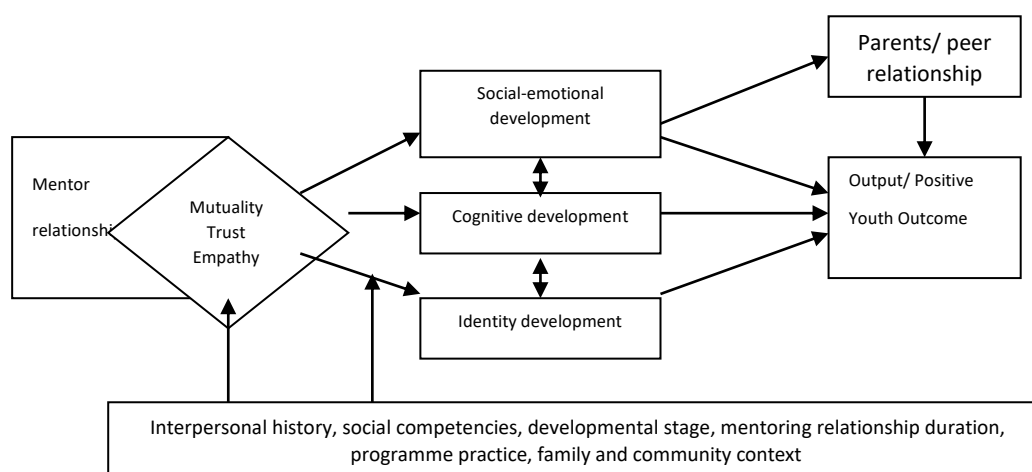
Mentor

relationshi

Mutuality
Trust
Empathy

Social-emotional development

Cognitive development

Identity development

Parents/ peer relationship

Output/ Positive

Youth Outcome

Interpersonal history, social competencies, developmental stage, mentoring relationship duration, programme practice, family and community context